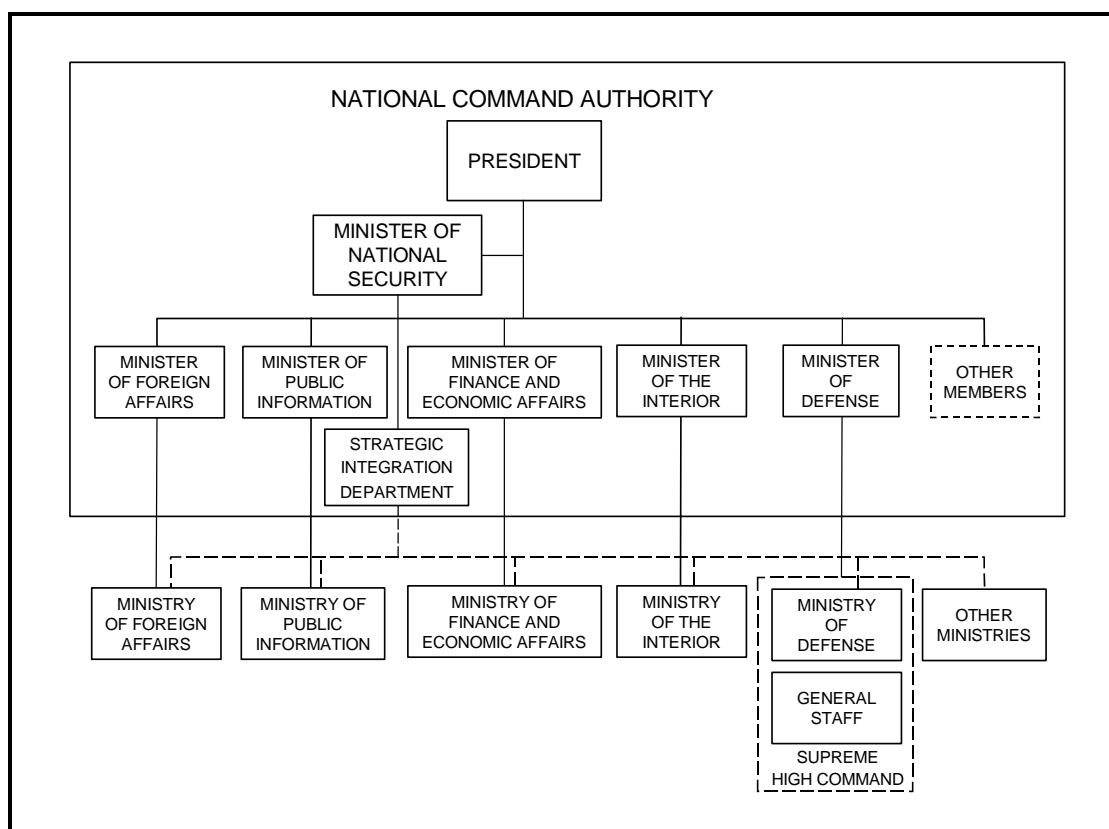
NATIONAL COMMAND AUTHORITY

PRESIDENT

MINISTER OF NATIONAL SECURITY

MINISTER OF FOREIGN AFFAIRS

MINISTER OF PUBLIC INFORMATION

MINISTER OF FINANCE AND ECONOMIC AFFAIRS

MINISTER OF THE INTERIOR

MINISTER OF DEFENSE

OTHER MEMBERS

STRATEGIC INTEGRATION DEPARTMENT

MINISTRY OF FOREIGN AFFAIRS

MINISTRY OF PUBLIC INFORMATION

MINISTRY OF FINANCE AND ECONOMIC AFFAIRS

MINISTRY OF THE INTERIOR

MINISTRY OF DEFENSE

GENERAL STAFF

SUPREME HIGH COMMAND

OTHER MINISTRIES